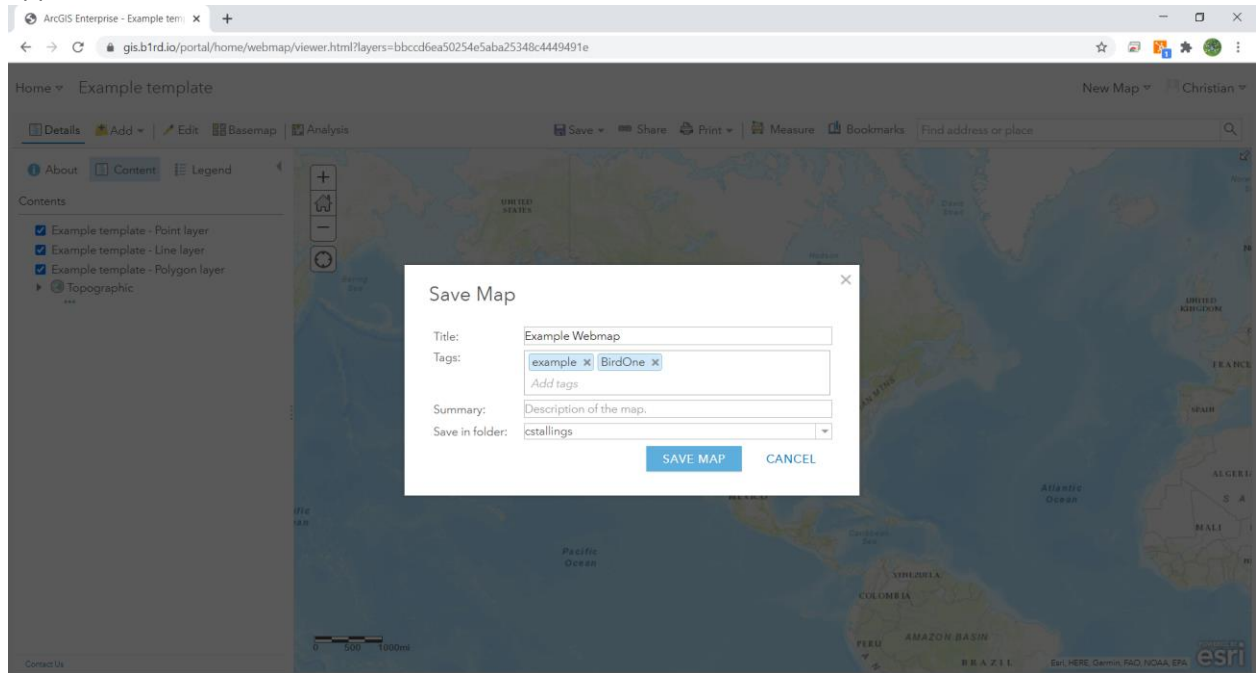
ArcGIS Enterprise - Example tem ×

gis.b1rd.io/portal/home/webmap/viewer.html?layers=bbccd6ea50254e5aba25348c4449491e

Home ▾ Example template

New Map ▾ Christian ▾

Details Add ▾ | Edit Basemap | Analysis

Save ▾ Share Print ▾ | Measure Bookmarks Find address or place

About Content Legend

Contents

Example template - Point layer
Example template - Line layer
Example template - Polygon layer
Topographic

UNITED STATES

UNITED KINGDOM

FRANCE

SPAIN

ALGERIA

MALI

Atlantic Ocean

Pacific Ocean

VENEZUELA

COLOMBIA

PERU

AMAZON BASIN

BRAZIL

Save Map

Title: Example Webmap

Tags: example × BirdOne ×
Add tags

Summary: Description of the map.

Save in folder: cstallings

SAVE MAP CANCEL

0 500 1000mi

Contact Us

Esri, HERE, Garmin, FAO, NOAA, EPA

esri